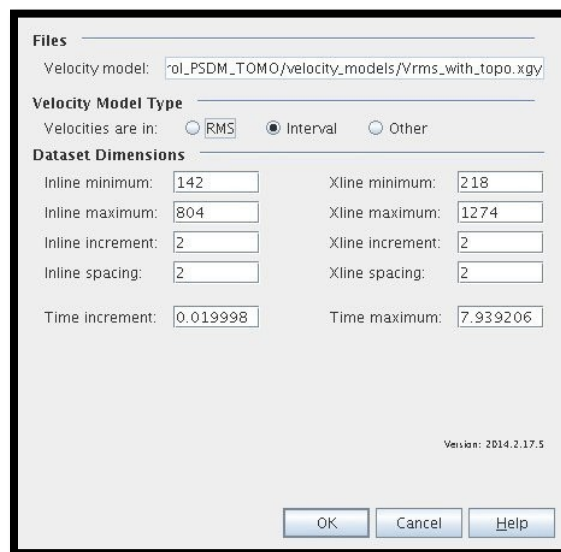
Files

Velocity model: rol_PSDM_TOMO/velocity_models/Vrms_with_topo.xgy

Velocity Model Type

Velocities are in: RMS Interval Other

Dataset Dimensions

Inline minimum: 142

Xline minimum: 218

Inline maximum: 804

Xline maximum: 1274

Inline increment: 2

Xline increment: 2

Inline spacing: 2

Xline spacing: 2

Time increment: 0.019998

Time maximum: 7.939206

Version: 2014.2.17.5

OK Cancel Help